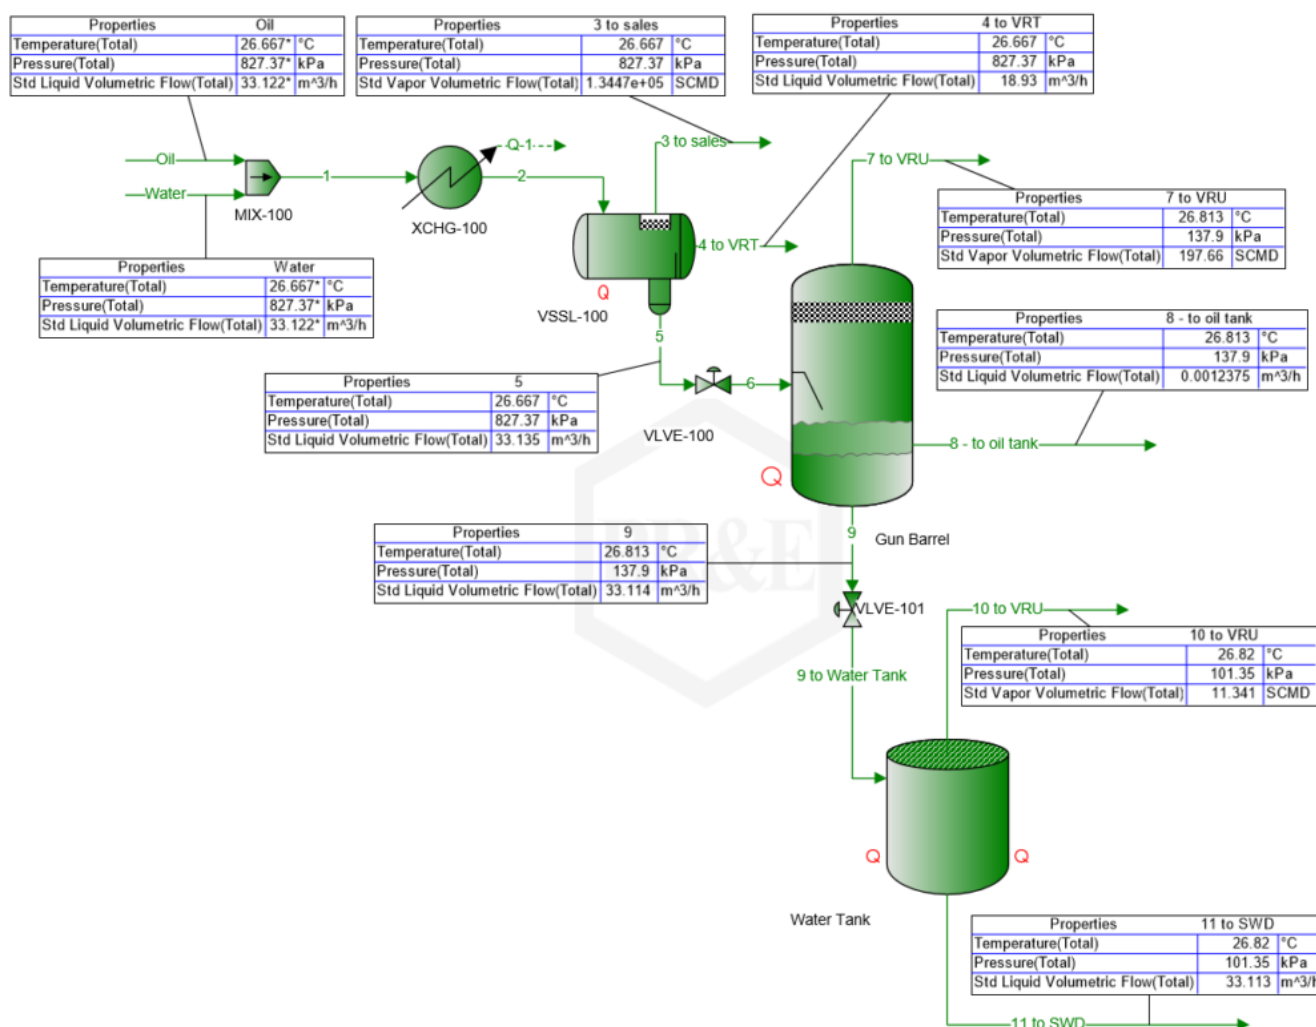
| Properties | Oil | |
|---|---|---|
| Temperature(Total) | 26.667* | °C |
| Pressure(Total) | 827.37* | kPa |
| Std Liquid Volumetric Flow(Total) | 33.122* | m^3/h |

| Properties | 3 to sales | |
|---|---|---|
| Temperature(Total) | 26.667 | °C |
| Pressure(Total) | 827.37 | kPa |
| Std Vapor Volumetric Flow(Total) | 1.3447e+05 | SCMD |

| Properties | 4 to VRT | |
|---|---|---|
| Temperature(Total) | 26.667 | °C |
| Pressure(Total) | 827.37 | kPa |
| Std Liquid Volumetric Flow(Total) | 18.93 | m^3/h |

Oil
Water
MIX-100
1
Q-1
XCHG-100
2
3 to sales
4 to VRT
Q
VSSL-100
7 to VRU

| Properties | 7 to VRU | |
|---|---|---|
| Temperature(Total) | 26.813 | °C |
| Pressure(Total) | 137.9 | kPa |
| Std Vapor Volumetric Flow(Total) | 197.66 | SCMD |

| Properties | Water | |
|---|---|---|
| Temperature(Total) | 26.667* | °C |
| Pressure(Total) | 827.37* | kPa |
| Std Liquid Volumetric Flow(Total) | 33.122* | m^3/h |

| Properties | 8 - to oil tank | |
|---|---|---|
| Temperature(Total) | 26.813 | °C |
| Pressure(Total) | 137.9 | kPa |
| Std Liquid Volumetric Flow(Total) | 0.0012375 | m^3/h |

5

| Properties | 5 | |
|---|---|---|
| Temperature(Total) | 26.667 | °C |
| Pressure(Total) | 827.37 | kPa |
| Std Liquid Volumetric Flow(Total) | 33.135 | m^3/h |

6
VLVE-100
8 - to oil tank
Q
9
Gun Barrel

| Properties | 9 | |
|---|---|---|
| Temperature(Total) | 26.813 | °C |
| Pressure(Total) | 137.9 | kPa |
| Std Liquid Volumetric Flow(Total) | 33.114 | m^3/h |

VLVE-101
10 to VRU

| Properties | 10 to VRU | |
|---|---|---|
| Temperature(Total) | 26.82 | °C |
| Pressure(Total) | 101.35 | kPa |
| Std Vapor Volumetric Flow(Total) | 11.341 | SCMD |

9 to Water Tank
Q
Q
Water Tank

| Properties | 11 to SWD | |
|---|---|---|
| Temperature(Total) | 26.82 | °C |
| Pressure(Total) | 101.35 | kPa |
| Std Liquid Volumetric Flow(Total) | 33.113 | m^3/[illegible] |

11 to SWD